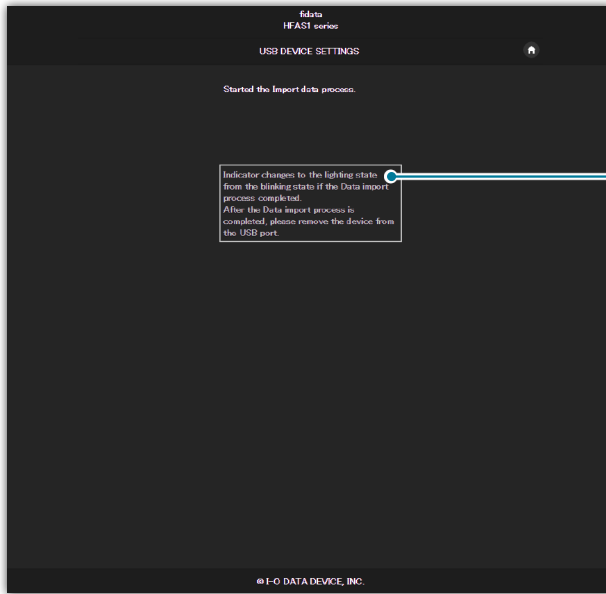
fidata
HFAS1 series

USB DEVICE SETTINGS

Started the Import data process.

Indicator changes to the lighting state from the blinking state if the Data import process completed.
After the Data import process is completed, please remove the device from the USB port.

© I-O DATA DEVICE, INC.